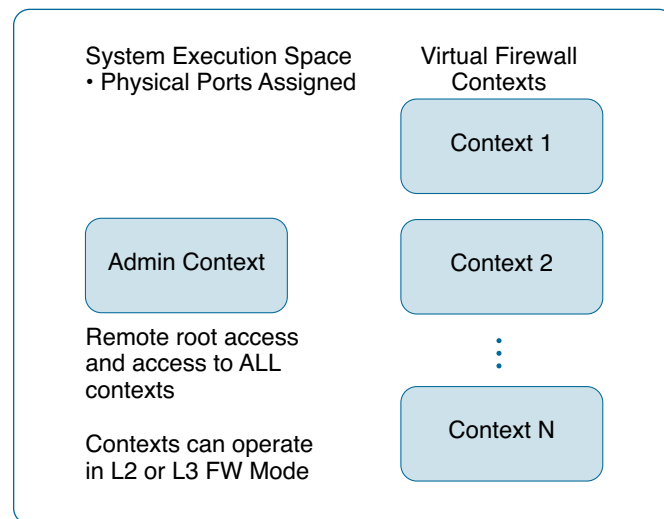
System Execution Space
• Physical Ports Assigned

Virtual Firewall Contexts

Context 1

Admin Context

Context 2

Remote root access and access to ALL contexts

Contexts can operate in L2 or L3 FW Mode

Context N